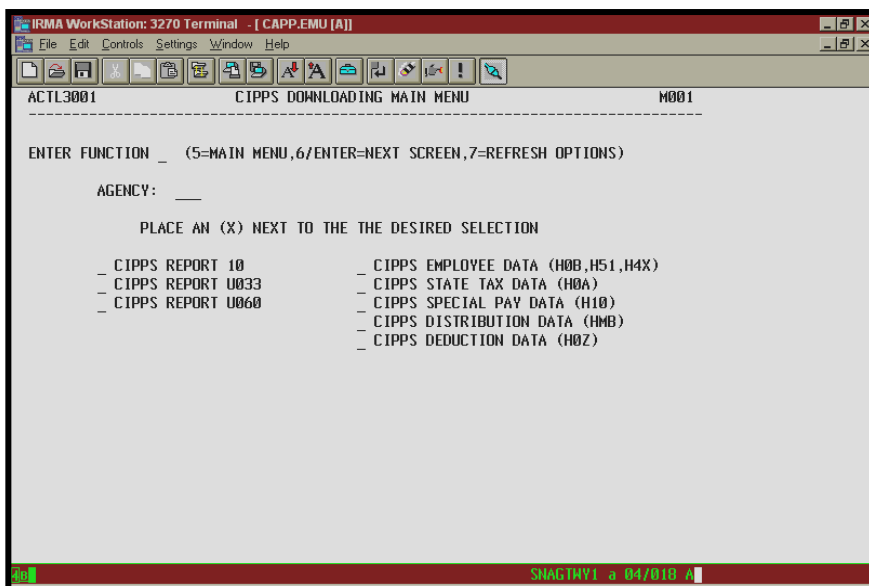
IRMA WorkStation: 3270 Terminal - [ CAPP.EMU [A]]

File Edit Controls Settings Window Help

ACTL3001 CIPPS DOWNLOADING MAIN MENU M001

ENTER FUNCTION _ (5=MAIN MENU,6/ENTER=NEXT SCREEN,7=REFRESH OPTIONS)

AGENCY: ___

PLACE AN (X) NEXT TO THE THE DESIRED SELECTION

_ CIPPS REPORT 10
_ CIPPS REPORT U033
_ CIPPS REPORT U060

_ CIPPS EMPLOYEE DATA (H0B,H51,H4X)
_ CIPPS STATE TAX DATA (H0A)
_ CIPPS SPECIAL PAY DATA (H10)
_ CIPPS DISTRIBUTION DATA (HMB)
_ CIPPS DEDUCTION DATA (H0Z)

4B

SNAGTWY1 a 04/018 A